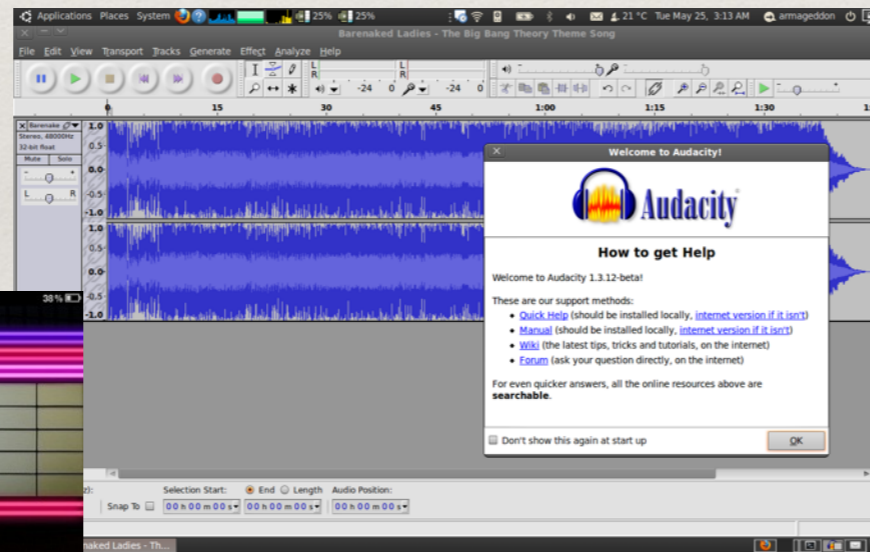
Applications Places System 25% 25% 21 °C Tue May 25, 3:13 AM armageddon

Barenaked Ladies - The Big Bang Theory Theme Song

File Edit View Transport Tracks Generate Effect Analyze Help

L R L R -24 0 -24 0

0 15 30 45 1:00 1:15 1:30

Barenake
Stereo, 48000Hz
32-bit float
Mute Solo
L R

1.0 0.5 0.0 -0.5 -1.0 1.0 0.5 0.0 -0.5 -1.0

Welcome to Audacity!

Audacity

How to get Help

Welcome to Audacity 1.3.12-beta!

These are our support methods:
• Quick Help (should be installed locally, internet version if it isn't)
• Manual (should be installed locally, internet version if it isn't)
• Wiki (the latest tips, tricks and tutorials, on the internet)
• Forum (ask your question directly, on the internet)

For even quicker answers, all the online resources above are searchable.

Don't show this again at start up

OK

38%

z): Selection Start: End Length Audio Position:
Snap To 00 h 00 m 00 s 00 h 00 m 00 s 00 h 00 m 00 s

naked Ladies - Th...